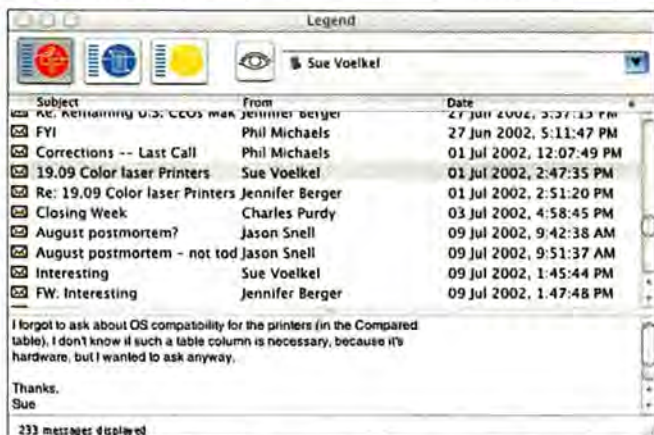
Legend

Sue Voelkel

| Subject | From | Date |
|---|---|---|
| Re: Remaining U.S. CEOs Mak | Jennifer Berger | 27 Jun 2002, 3:37:15 PM |
| FYI | Phil Michaels | 27 Jun 2002, 5:11:47 PM |
| Corrections -- Last Call | Phil Michaels | 01 Jul 2002, 12:07:49 PM |
| 19.09 Color laser Printers | Sue Voelkel | 01 Jul 2002, 2:47:35 PM |
| Re: 19.09 Color laser Printers | Jennifer Berger | 01 Jul 2002, 2:51:20 PM |
| Closing Week | Charles Purdy | 03 Jul 2002, 4:58:45 PM |
| August postmortem? | Jason Snell | 09 Jul 2002, 9:42:38 AM |
| August postmortem - not tod | Jason Snell | 09 Jul 2002, 9:51:37 AM |
| Interesting | Sue Voelkel | 09 Jul 2002, 1:45:44 PM |
| FW: Interesting | Jennifer Berger | 09 Jul 2002, 1:47:48 PM |

I forgot to ask about OS compatibility for the printers (in the Compared table). I don't know if such a table column is necessary, because it's hardware, but I wanted to ask anyway.

Thanks,
Sue

233 messages displayed